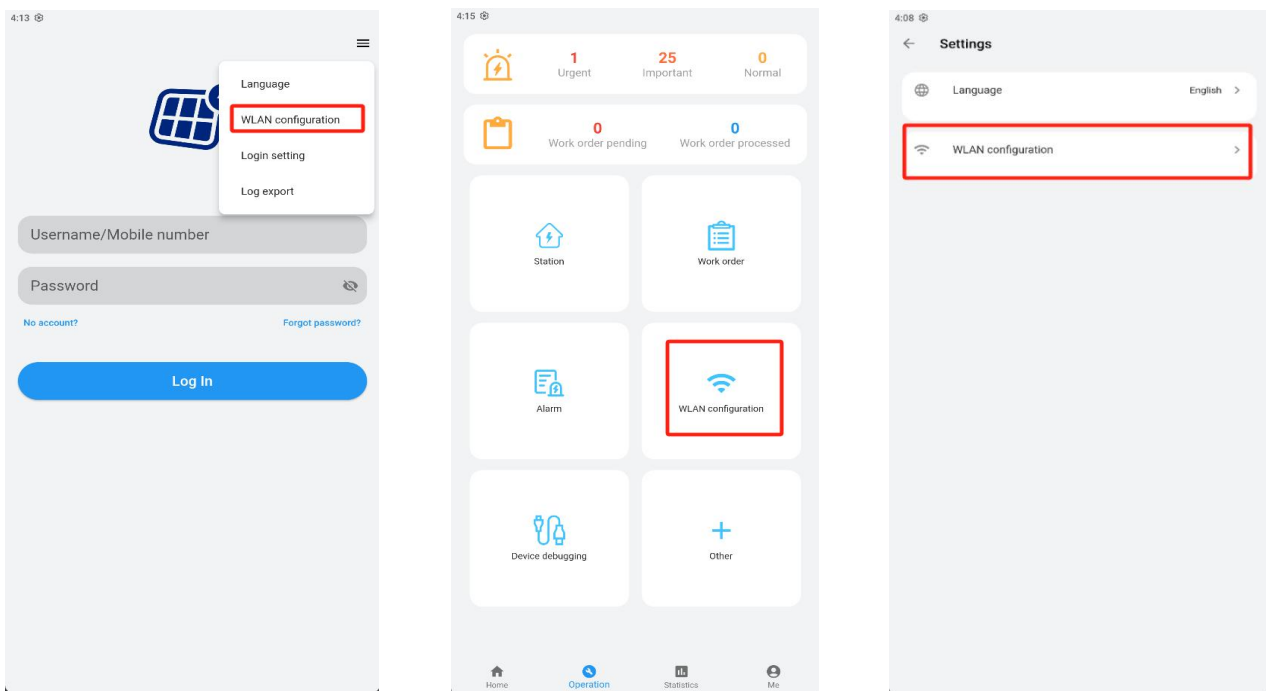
4:13

Language
WLAN configuration
Login setting
Log export

Username/Mobile number

Password

No account?

Forgot password?

Log In

4:15

1
Urgent

25
Important

0
Normal

0
Work order pending

0
Work order processed

Station

Work order

Alarm

WLAN configuration

Device debugging

Other

Home

Operation

Statistics

Me

4:08

Settings

Language

English >

WLAN configuration >